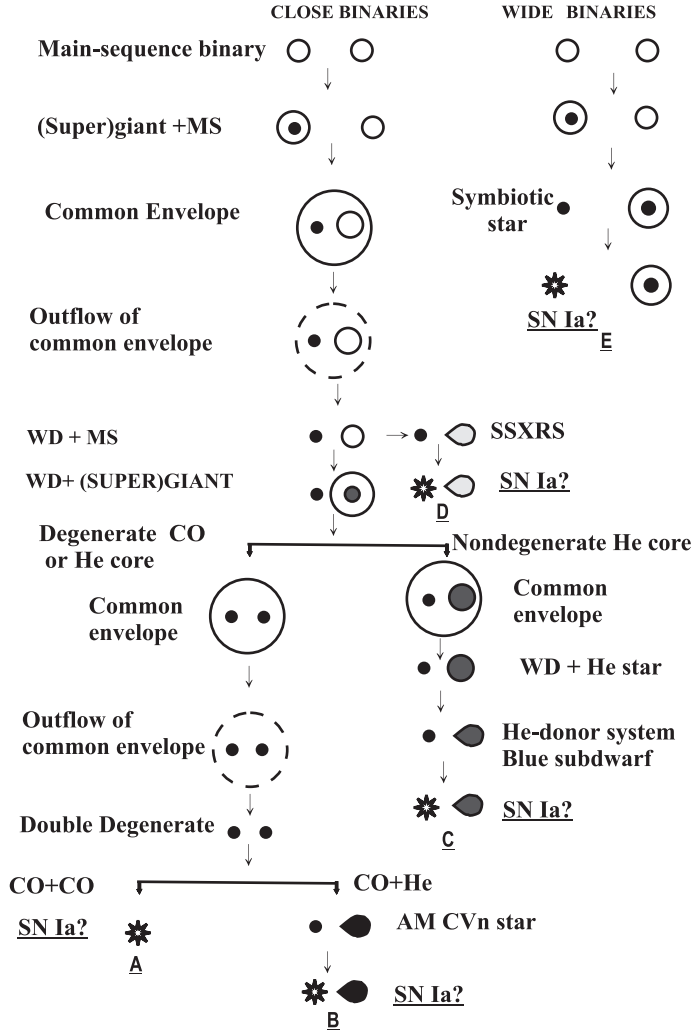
CLOSE BINARIES

WIDE BINARIES

Main-sequence binary

(Super)giant +MS

Common Envelope

Symbiotic star

SN Ia?
E

Outflow of common envelope

WD + MS

SSXRS

WD+ (SUPER)GIANT

SN Ia?
D

Degenerate CO or He core

Nondegenerate He core

Common envelope

Common envelope

WD + He star

Outflow of common envelope

He-donor system Blue subdwarf

SN Ia?
C

Double Degenerate

CO+CO

CO+He

SN Ia?

A

AM CVn star

SN Ia?
B